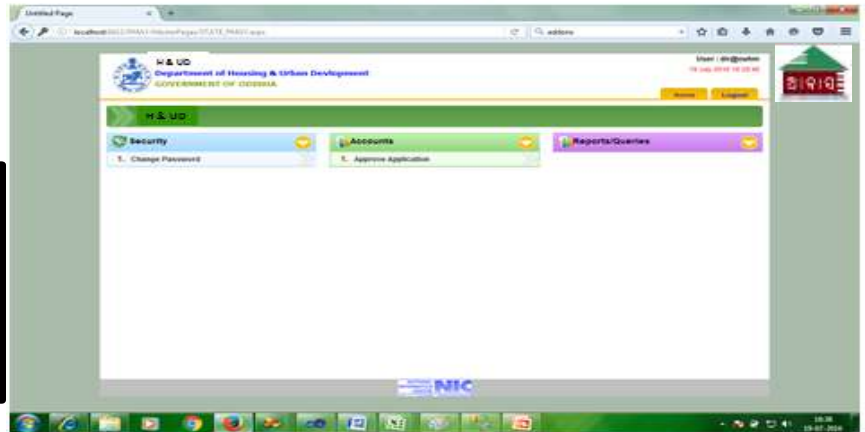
Untitled Page

localhost/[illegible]/MasterPages/STATE_PAGE.aspx

addons

H & UD
Department of Housing & Urban Development
GOVERNMENT OF ODISHA

User : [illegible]
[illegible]

Home
Logout

H & UD

Security
1. Change Password

Accounts
1. Approve Application

Reports/Queries

NIC

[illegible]
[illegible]